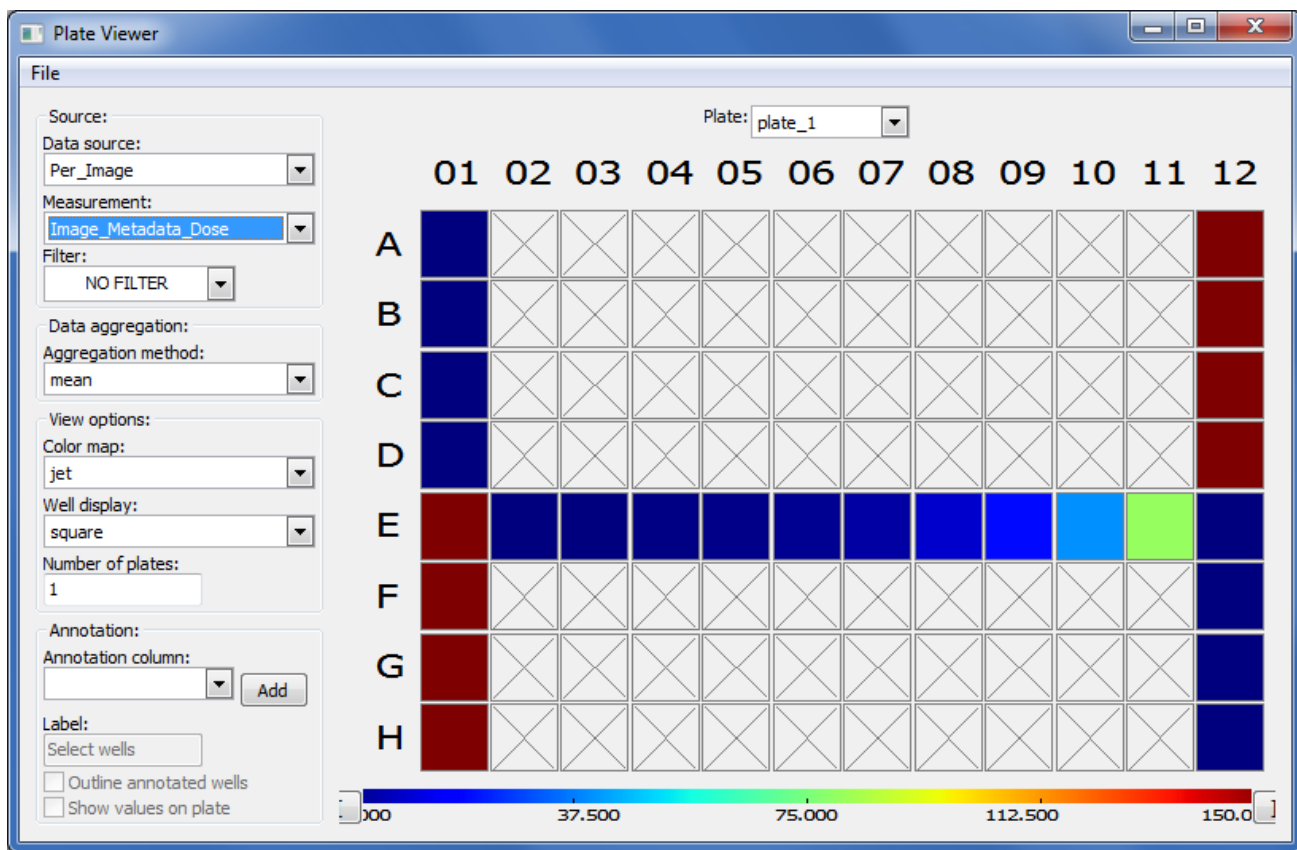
Plate Viewer

File

Source:
Data source:
Per_Image
Measurement:
Image_Metadata_Dose
Filter:
NO FILTER

Data aggregation:
Aggregation method:
mean

View options:
Color map:
jet
Well display:
square
Number of plates:
1

Annotation:
Annotation column:
Add
Label:
Select wells
Outline annotated wells
Show values on plate

Plate: plate_1

01 02 03 04 05 06 07 08 09 10 11 12

A
B
C
D
E
F
G
H

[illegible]000 37.500 75.000 112.500 150.0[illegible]